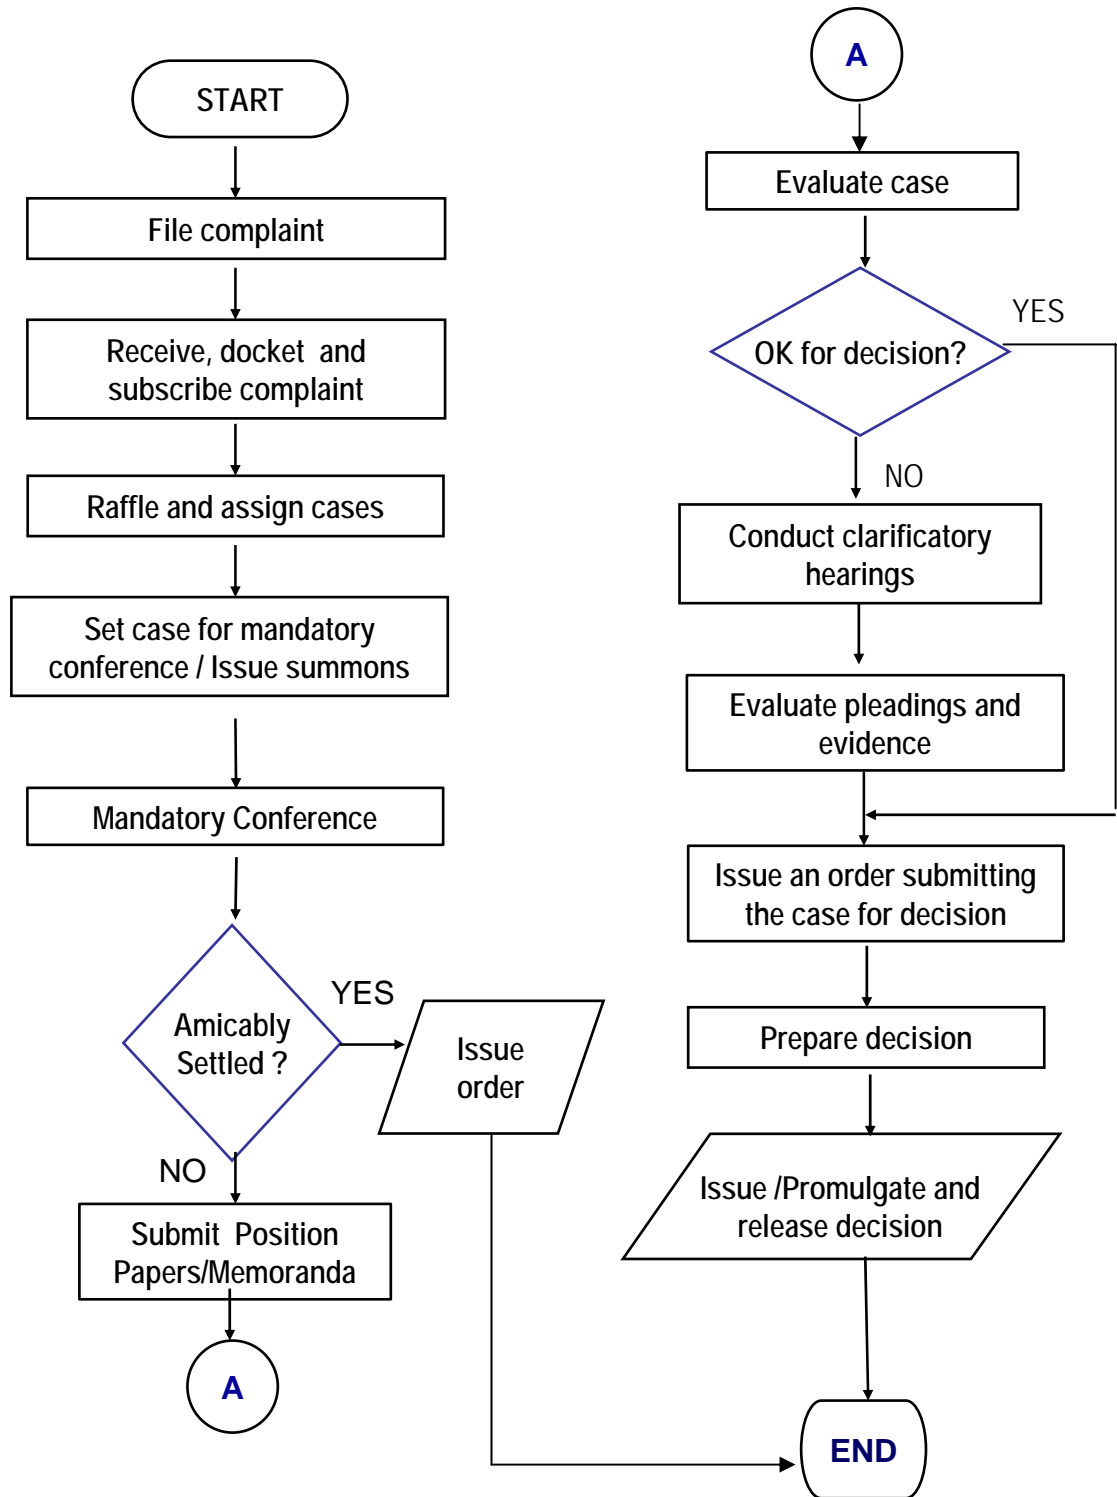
START

File complaint

Receive, docket and subscribe complaint

Raffle and assign cases

Set case for mandatory conference / Issue summons

Mandatory Conference

Amicably Settled ?

YES

Issue order

NO

Submit Position Papers/Memoranda

A

A

Evaluate case

OK for decision?

YES

NO

Conduct clarificatory hearings

Evaluate pleadings and evidence

Issue an order submitting the case for decision

Prepare decision

Issue /Promulgate and release decision

END